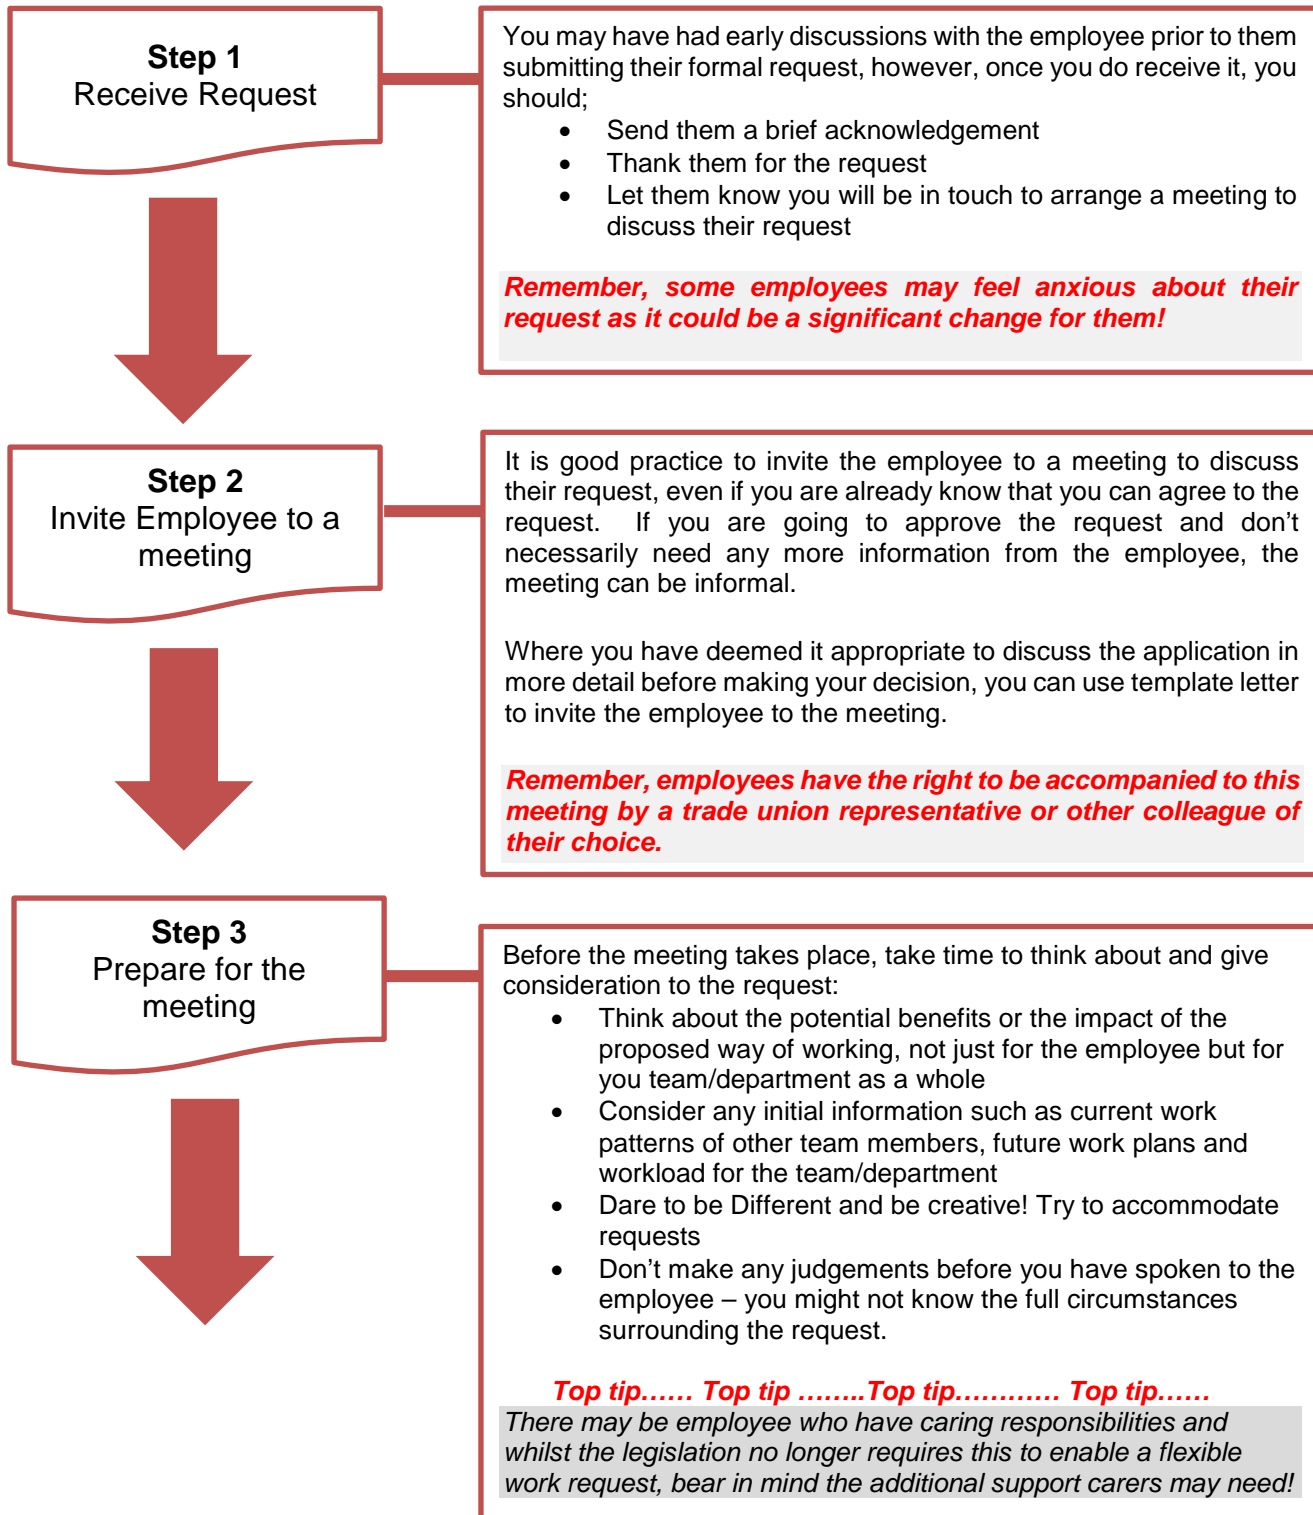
Step 1
Receive Request

You may have had early discussions with the employee prior to them submitting their formal request, however, once you do receive it, you should;

- Send them a brief acknowledgement
- Thank them for the request
- Let them know you will be in touch to arrange a meeting to discuss their request

Remember, some employees may feel anxious about their request as it could be a significant change for them!

Step 2
Invite Employee to a meeting

It is good practice to invite the employee to a meeting to discuss their request, even if you are already know that you can agree to the request. If you are going to approve the request and don't necessarily need any more information from the employee, the meeting can be informal.

Where you have deemed it appropriate to discuss the application in more detail before making your decision, you can use template letter to invite the employee to the meeting.

Remember, employees have the right to be accompanied to this meeting by a trade union representative or other colleague of their choice.

Step 3
Prepare for the meeting

Before the meeting takes place, take time to think about and give consideration to the request:

- Think about the potential benefits or the impact of the proposed way of working, not just for the employee but for you team/department as a whole
- Consider any initial information such as current work patterns of other team members, future work plans and workload for the team/department
- Dare to be Different and be creative! Try to accommodate requests
- Don't make any judgements before you have spoken to the employee – you might not know the full circumstances surrounding the request.

Top tip…… Top tip ……..Top tip………… Top tip……
There may be employee who have caring responsibilities and whilst the legislation no longer requires this to enable a flexible work request, bear in mind the additional support carers may need!